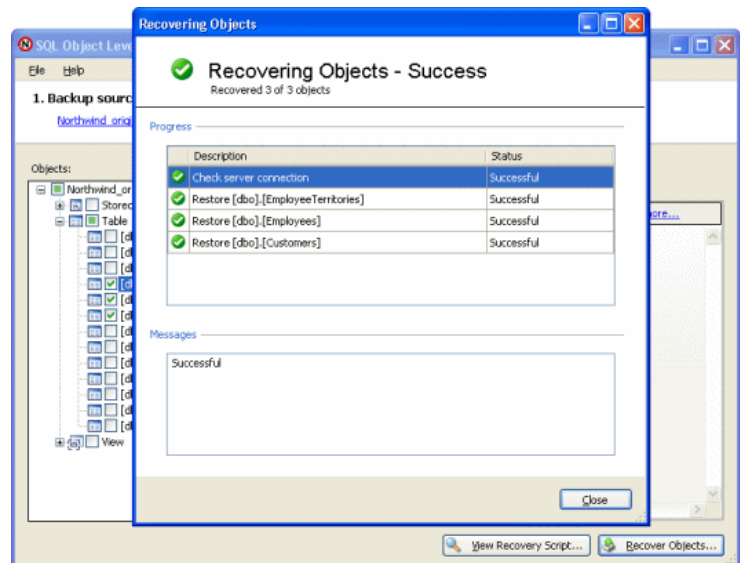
SQL Object Leve

File Help

1. Backup sourc

Northwind_origi

Objects:

Northwind_or
Storec
Table
[dl
[dl
[dl
[dl
[dl
[dl
[dl
[dl
[dl
[dl
[dl
[dl
[dl
View

ore...

View Recovery Script... Recover Objects...

Recovering Objects

Recovering Objects - Success
Recovered 3 of 3 objects

Progress

| | Description | Status |
|---|---|---|
| | Check server connection | Successful |
| | Restore [dbo].[EmployeeTerritories] | Successful |
| | Restore [dbo].[Employees] | Successful |
| | Restore [dbo].[Customers] | Successful |

Messages

Successful

Close